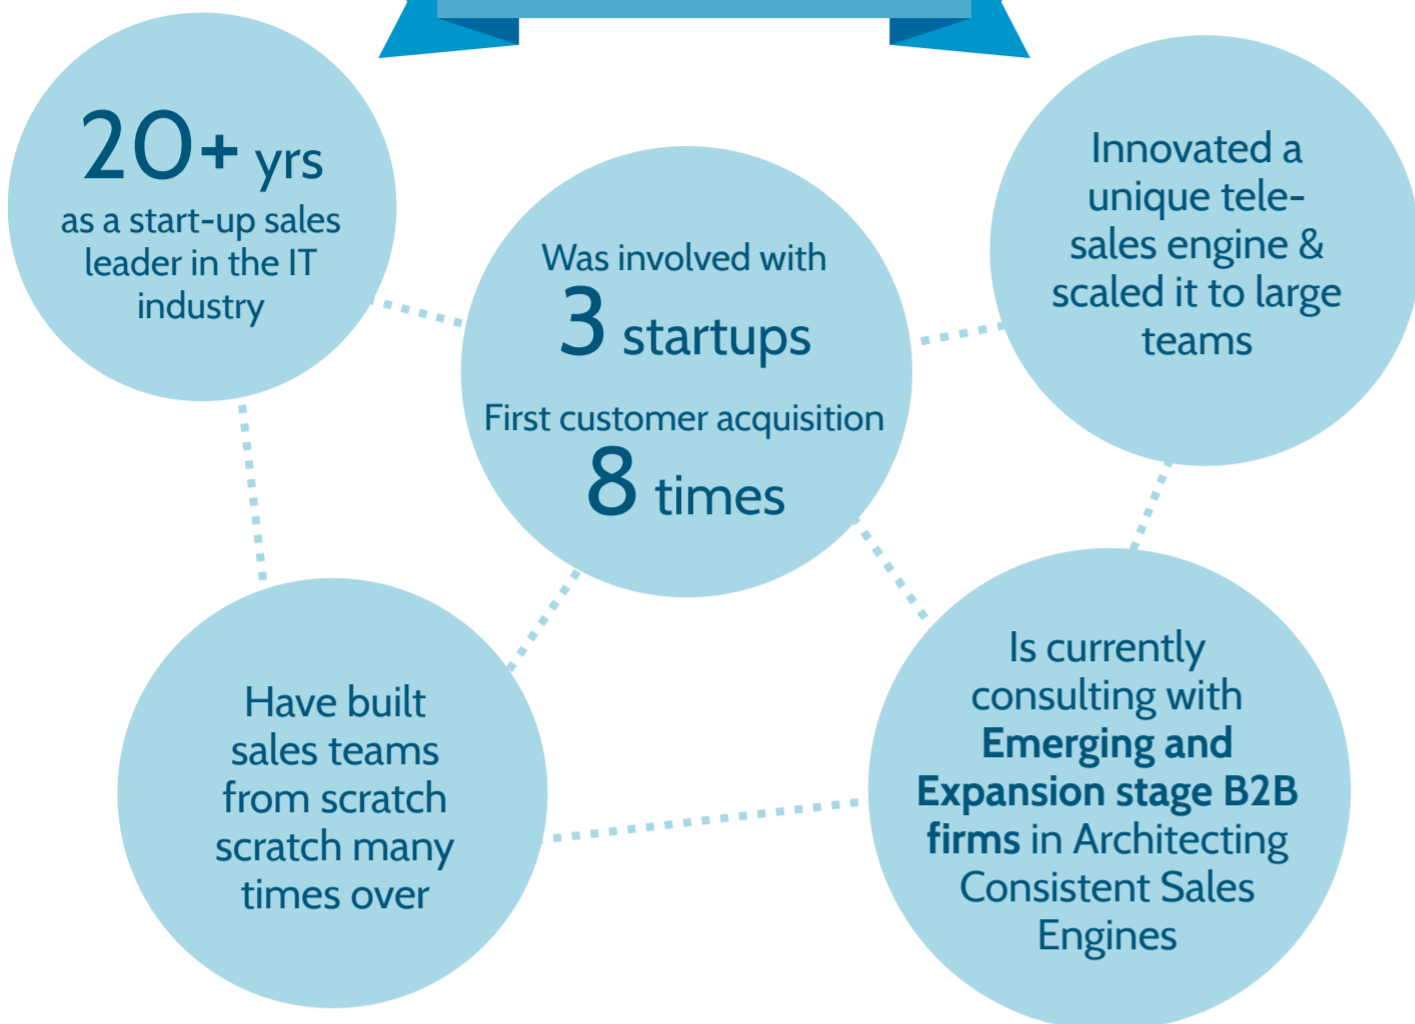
20+ yrs
as a start-up sales leader in the IT industry

Was involved with
3 startups
First customer acquisition
8 times

Innovated a unique tele-sales engine & scaled it to large teams

Have built sales teams from scratch scratch many times over

Is currently consulting with **Emerging and Expansion stage B2B firms** in Architecting Consistent Sales Engines